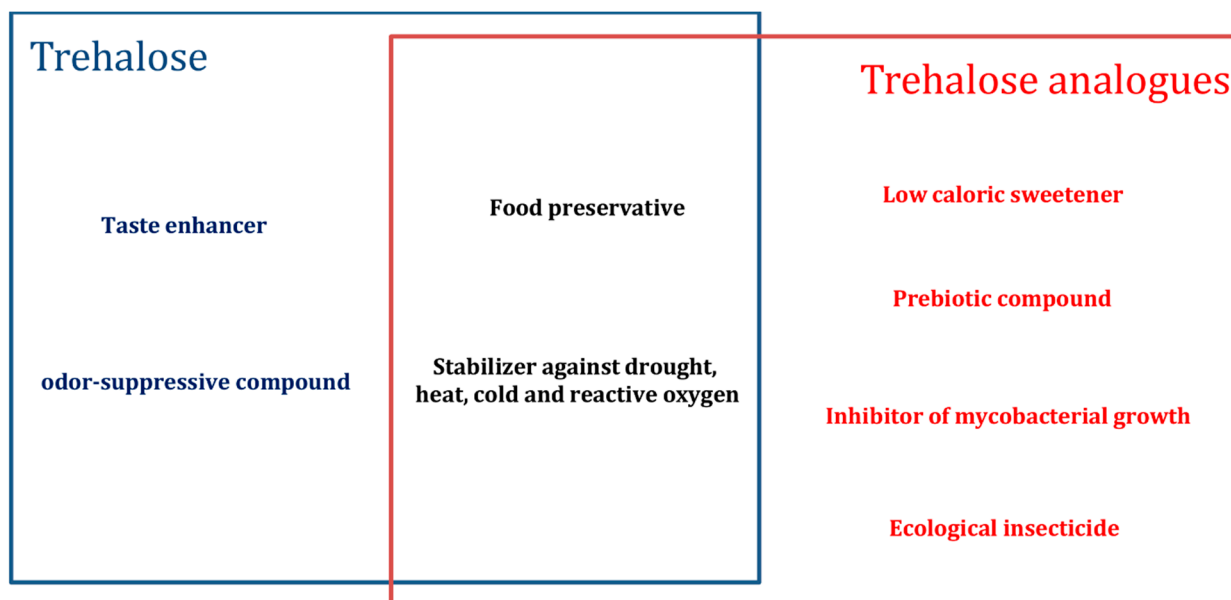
Trehalose

Taste enhancer

odor-suppressive compound

Food preservative

Stabilizer against drought, heat, cold and reactive oxygen

Trehalose analogues

Low caloric sweetener

Prebiotic compound

Inhibitor of mycobacterial growth

Ecological insecticide